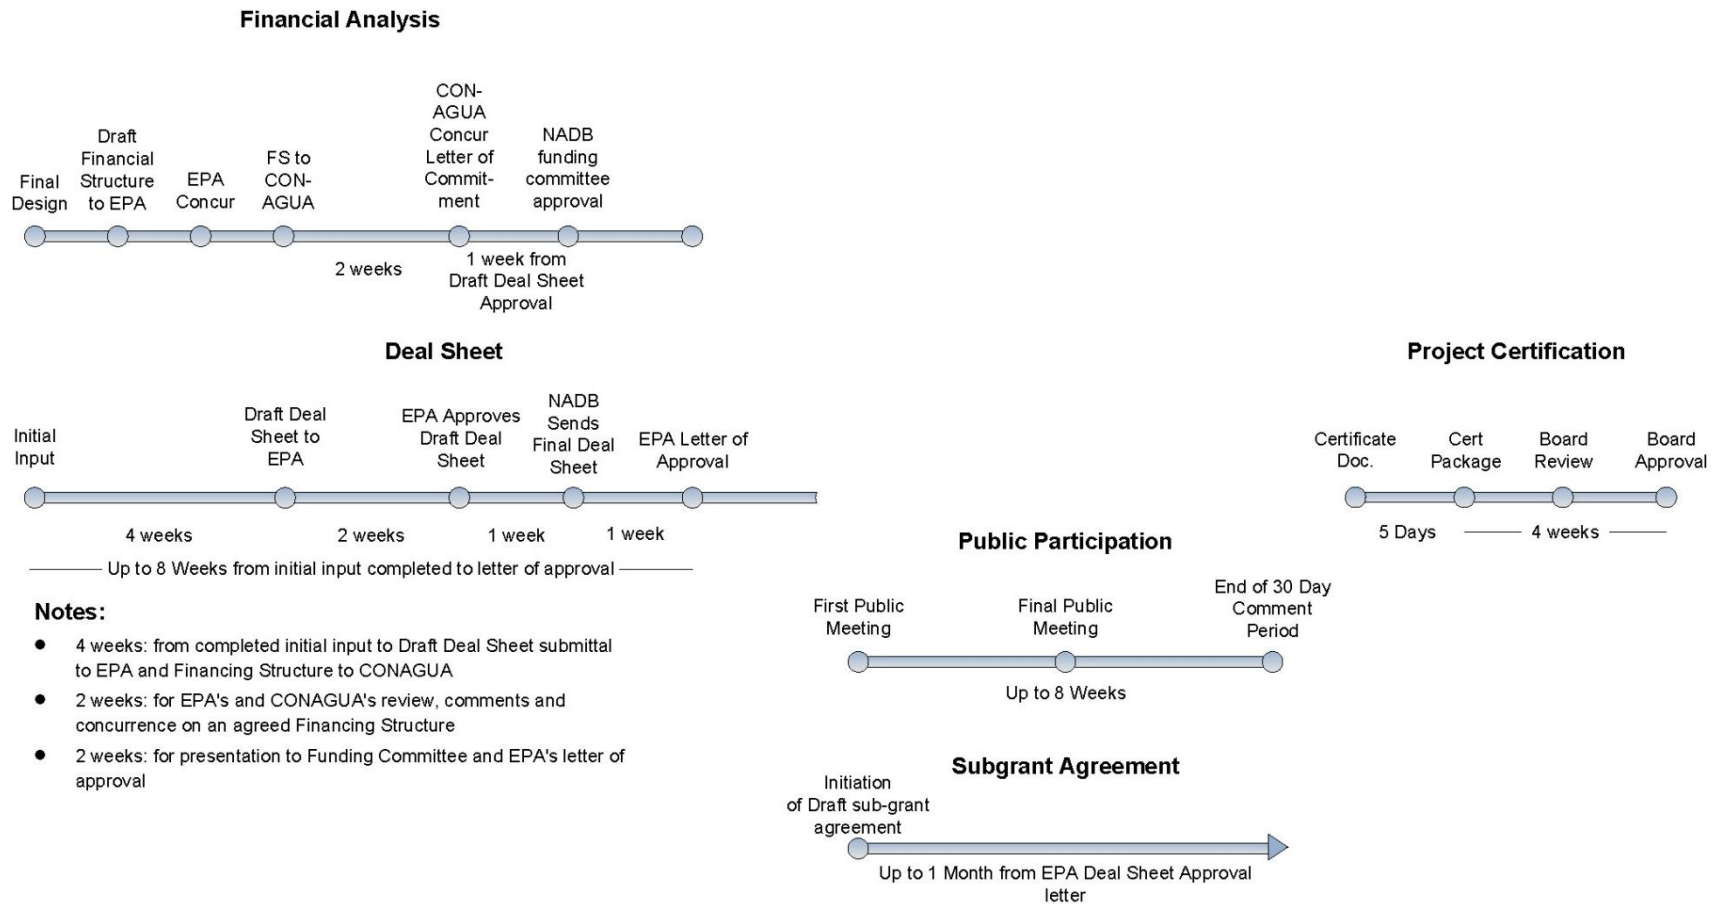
Financial Analysis

Final Design

Draft Financial Structure to EPA

EPA Concur

FS to CON-AGUA

CON-AGUA Concur Letter of Commit-ment

NADB funding committee approval

2 weeks

1 week from Draft Deal Sheet Approval

Deal Sheet

Initial Input

Draft Deal Sheet to EPA

EPA Approves Draft Deal Sheet

NADB Sends Final Deal Sheet

EPA Letter of Approval

4 weeks

2 weeks

1 week

1 week

Up to 8 Weeks from initial input completed to letter of approval

Notes:

- 4 weeks: from completed initial input to Draft Deal Sheet submittal to EPA and Financing Structure to CONAGUA
- 2 weeks: for EPA's and CONAGUA's review, comments and concurrence on an agreed Financing Structure
- 2 weeks: for presentation to Funding Committee and EPA's letter of approval

Project Certification

Certificate Doc.

Cert Package

Board Review

Board Approval

5 Days

4 weeks

Public Participation

First Public Meeting

Final Public Meeting

End of 30 Day Comment Period

Up to 8 Weeks

Subgrant Agreement

Initiation of Draft sub-grant agreement

Up to 1 Month from EPA Deal Sheet Approval letter